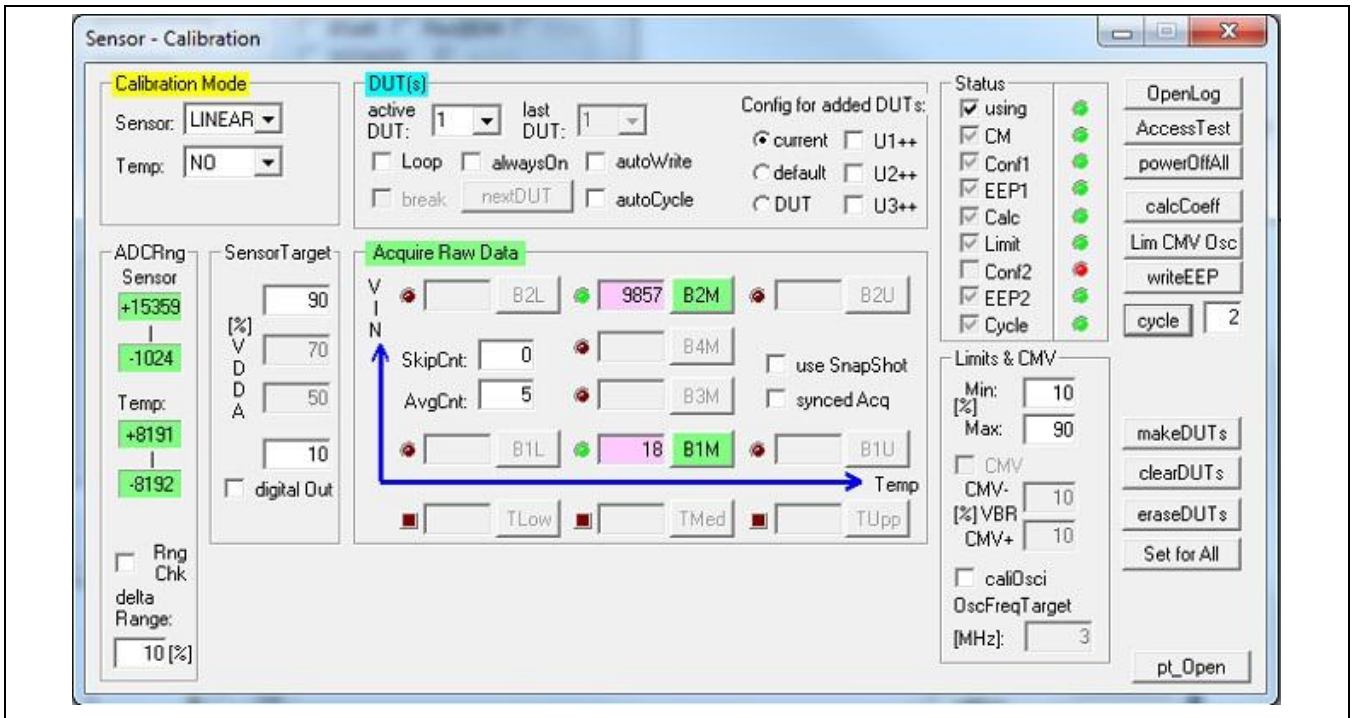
Sensor - Calibration

Calibration Mode
Sensor: LINEAR
Temp: NO

DUT(s)
active DUT: 1
last DUT: 1
Config for added DUTs:
Loop
alwaysOn
autoWrite
current
U1++
default
U2++
break
nextDUT
autoCycle
DUT
U3++

Status
using
CM
Conf1
EEP1
Calc
Limit
Conf2
EEP2
Cycle

OpenLog
AccessTest
powerOffAll
calcCoeff
Lim CMV Osc
writeEEP
cycle 2

ADCRng
Sensor
+15359
-1024
Temp:
+8191
-8192

SensorTarget
90
[%] VDDA
70
50
10
digital Out

Acquire Raw Data
V I N
B2L
9857 B2M
B2U
SkipCnt: 0
B4M
use SnapShot
AvgCnt: 5
B3M
synced Acq
B1L
18 B1M
B1U
Temp
TLow
TMed
TUpp

Limits & CMV
Min: 10
[%]
Max: 90
CMV
CMV- 10
[%] VBR
CMV+ 10
caliOsci
OscFreqTarget
[MHz]: 3

makeDUTs
clearDUTs
eraseDUTs
Set for All

Rng Chk
delta Range:
10 [%]

pt_Open